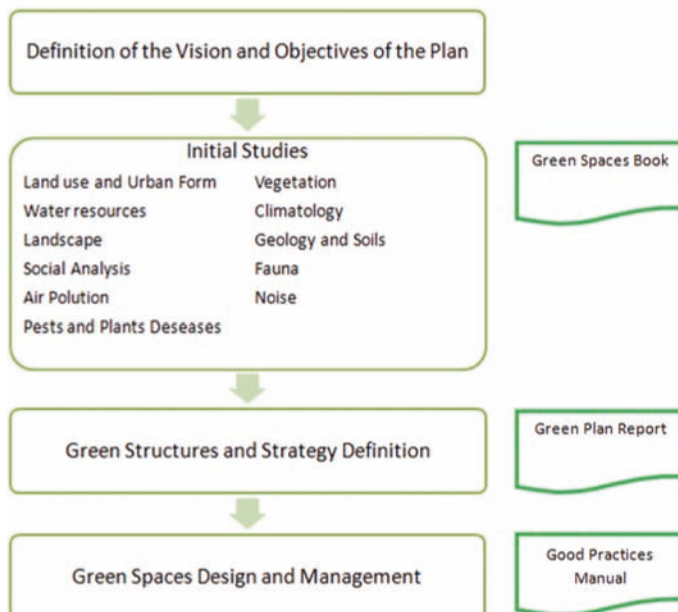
Definition of the Vision and Objectives of the Plan

Initial Studies

Land use and Urban Form
Water resources
Landscape
Social Analysis
Air Polution
Pests and Plants Deseases

Vegetation
Climatology
Geology and Soils
Fauna
Noise

Green Spaces Book

Green Structures and Strategy Definition

Green Plan Report

Green Spaces Design and Management

Good Practices Manual